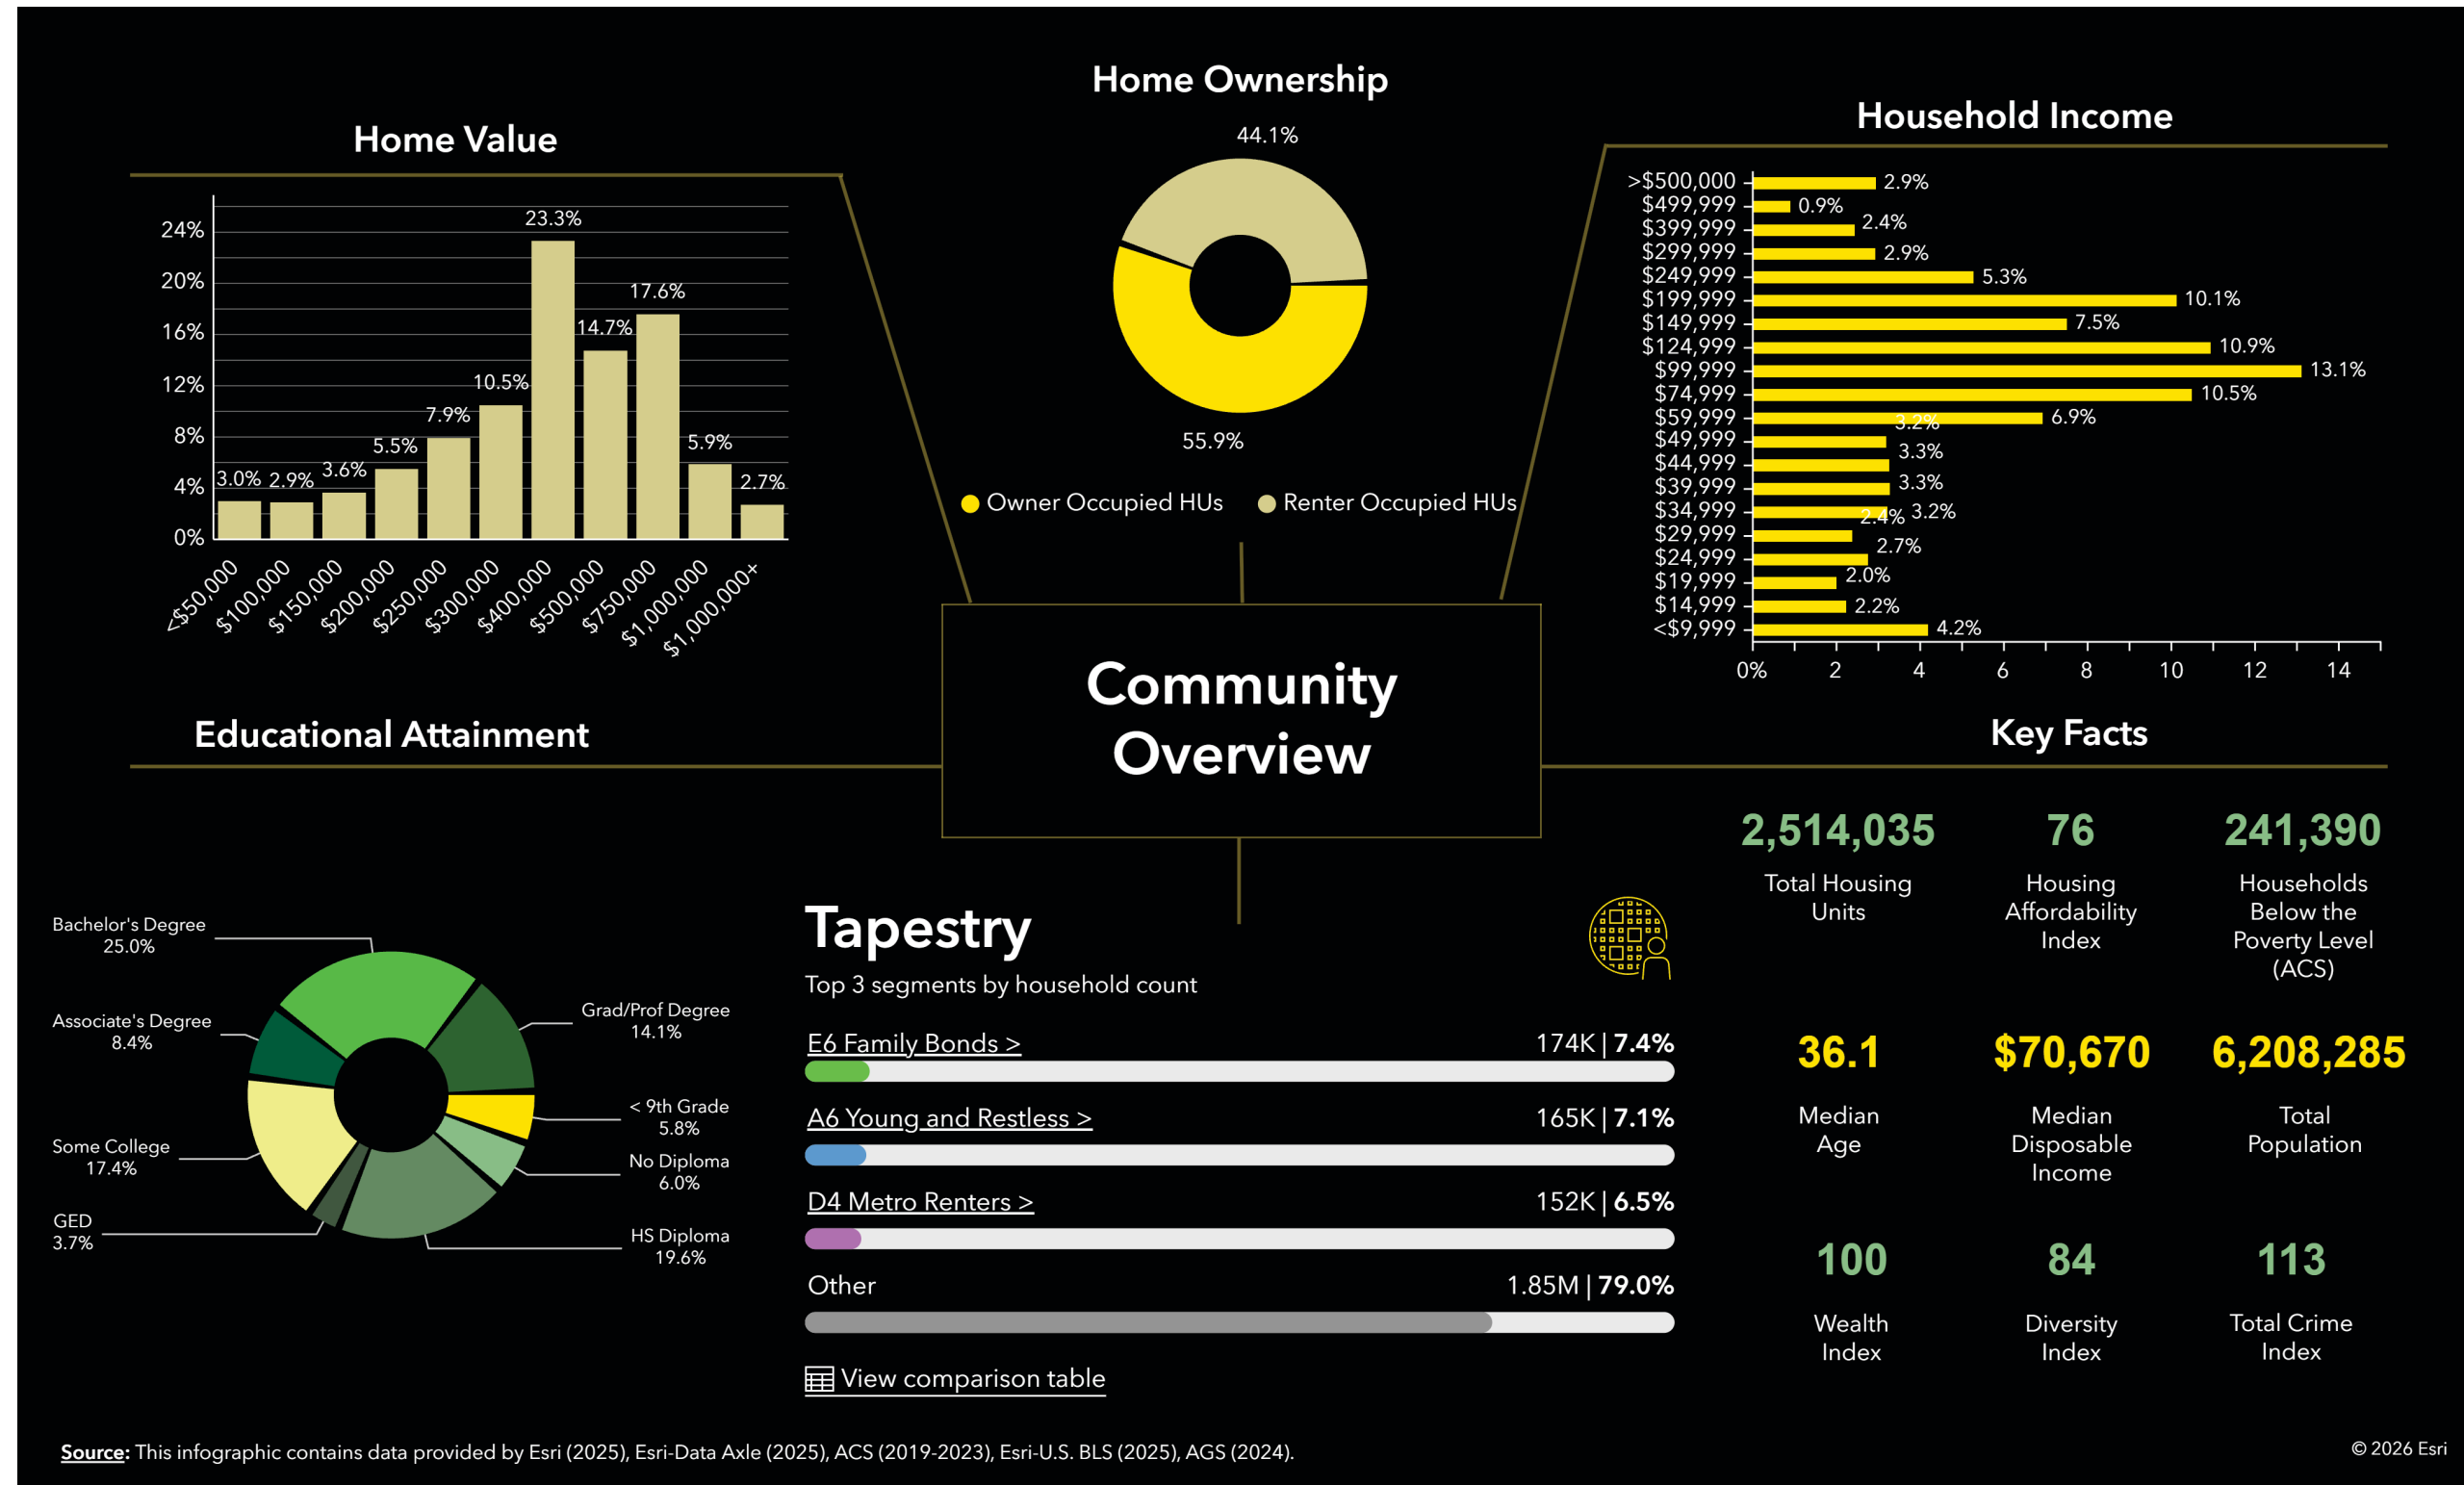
Home Ownership

44.1%

55.9%

Owner Occupied HUs Renter Occupied HUs

Home Value

24%
20%
16%
12%
8%
4%
0%

3.0% 2.9% 3.6% 5.5% 7.9% 10.5% 23.3% 14.7% 17.6% 5.9% 2.7%

<$50,000 $100,000 $150,000 $200,000 $250,000 $300,000 $400,000 $500,000 $750,000 $1,000,000 $1,000,000+

Household Income

>$500,000 2.9%
$499,999 0.9%
$399,999 2.4%
$299,999 2.9%
$249,999 5.3%
$199,999 10.1%
$149,999 7.5%
$124,999 10.9%
$99,999 13.1%
$74,999 10.5%
$59,999 6.9%
$49,999 3.2%
$44,999 3.3%
$39,999 3.3%
$34,999 3.2%
$29,999 2.4%
$24,999 2.7%
$19,999 2.0%
$14,999 2.2%
<$9,999 4.2%

0% 2 4 6 8 10 12 14

Community Overview

Educational Attainment

Bachelor's Degree 25.0%
Associate's Degree 8.4%
Some College 17.4%
GED 3.7%
Grad/Prof Degree 14.1%
< 9th Grade 5.8%
No Diploma 6.0%
HS Diploma 19.6%

Tapestry

Top 3 segments by household count

E6 Family Bonds > 174K | 7.4%

A6 Young and Restless > 165K | 7.1%

D4 Metro Renters > 152K | 6.5%

Other 1.85M | 79.0%

View comparison table

Key Facts

2,514,035
Total Housing Units

76
Housing Affordability Index

241,390
Households Below the Poverty Level (ACS)

36.1
Median Age

$70,670
Median Disposable Income

6,208,285
Total Population

100
Wealth Index

84
Diversity Index

113
Total Crime Index

Source: This infographic contains data provided by Esri (2025), Esri-Data Axle (2025), ACS (2019-2023), Esri-U.S. BLS (2025), AGS (2024).

© 2026 Esri